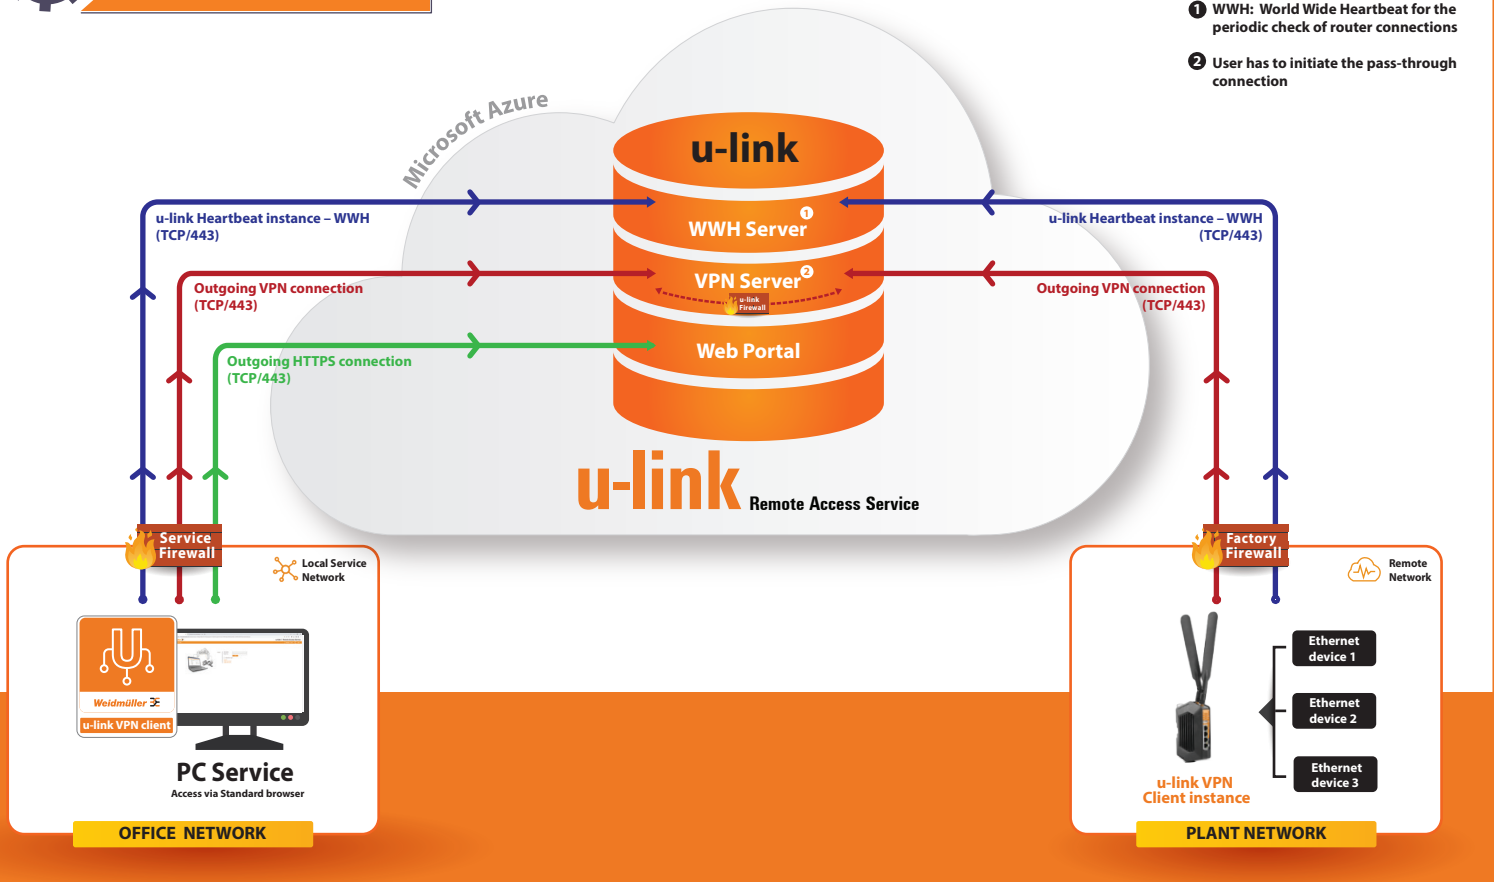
❶ WWH: World Wide Heartbeat for the periodic check of router connections

❷ User has to initiate the pass-through connection

Microsoft Azure

u-link

WWH Server ❶

VPN Server ❷

u-link Firewall

Web Portal

u-link Heartbeat instance – WWH (TCP/443)

Outgoing VPN connection (TCP/443)

Outgoing HTTPS connection (TCP/443)

u-link Heartbeat instance – WWH (TCP/443)

Outgoing VPN connection (TCP/443)

u-link Remote Access Service

Service Firewall

Local Service Network

Weidmüller

u-link VPN client

PC Service
Access via Standard browser

OFFICE NETWORK

Factory Firewall

Remote Network

Ethernet device 1

Ethernet device 2

Ethernet device 3

u-link VPN Client instance

PLANT NETWORK